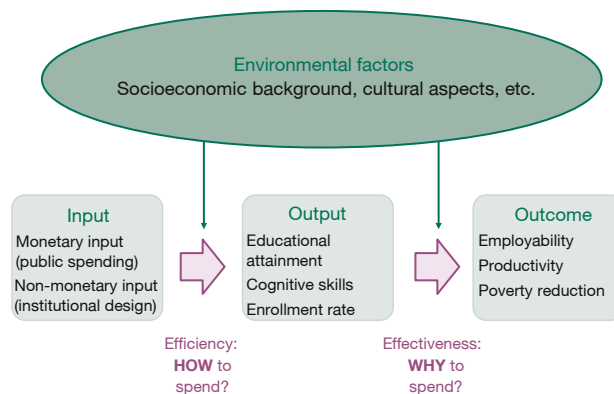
Environmental factors
Socioeconomic background, cultural aspects, etc.

Input
Monetary input (public spending)
Non-monetary input (institutional design)

Output
Educational attainment
Cognitive skills
Enrollment rate

Outcome
Employability
Productivity
Poverty reduction

Efficiency: HOW to spend?

Effectiveness: WHY to spend?